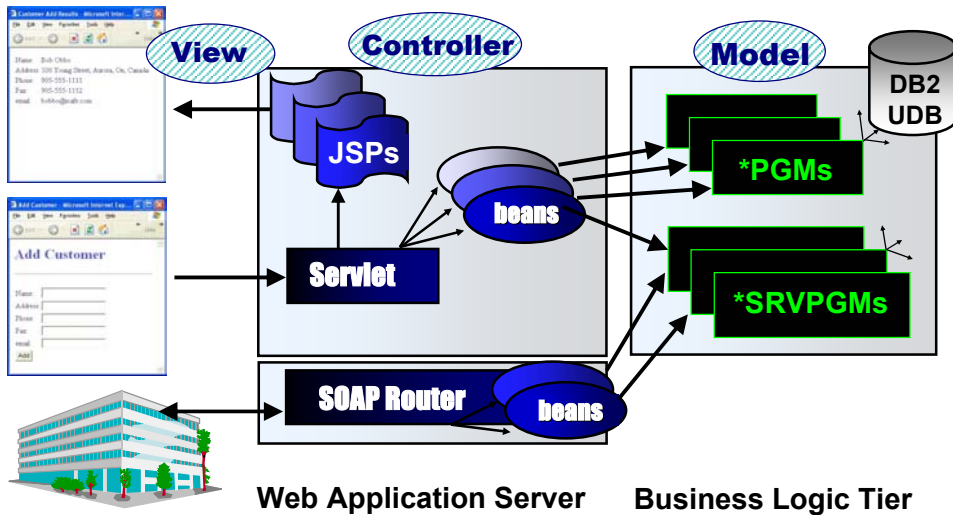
Customer Add Results - Microsoft Internet Explorer
File Edit View Favorites Tools Help
Name: Bob Otibo
Address: 330 Young Street, Aurora, On, Canada
Phone: 905-555-1111
Fax: 905-555-1112
email: bobbo@rab.com

View

Controller

Model

DB2 UDB

JSPs

beans

*PGMs

Add Customer - Microsoft Internet Explorer
File Edit View Favorites Tools Help
Add Customer
Name:
Address:
Phone:
Fax:
email:
Add

Servlet

*SRVPGMs

SOAP Router

beans

Web Application Server

Business Logic Tier